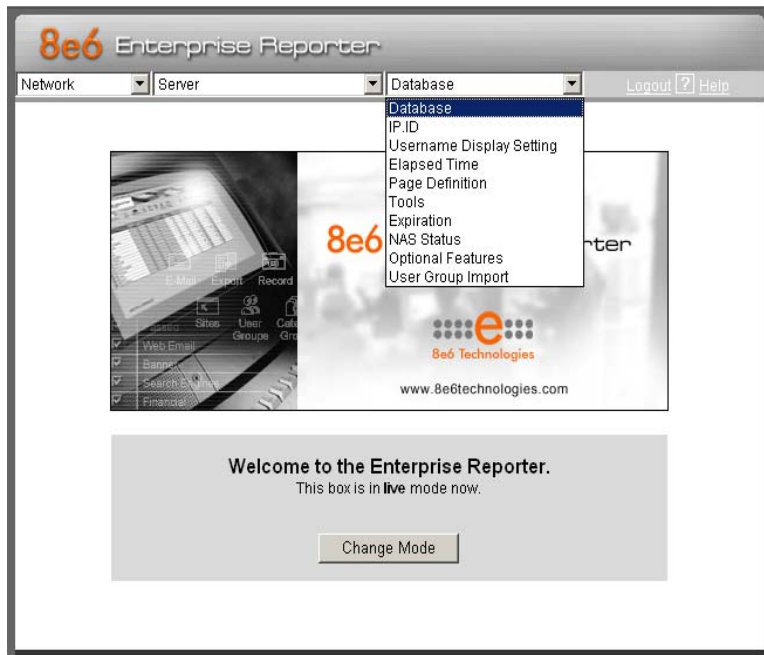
8e6 Enterprise Reporter

Network
Server
Database

Logout ? Help

Database
IP.ID
Username Display Setting
Elapsed Time
Page Definition
Tools
Expiration
NAS Status
Optional Features
User Group Import

E-Mail Export Record
Sites User Groups Cate Gro
Web Email
Banner
Search Engines
Financial

8e6 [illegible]rter

8e6 Technologies

www.8e6technologies.com

Welcome to the Enterprise Reporter.
This box is in live mode now.

Change Mode